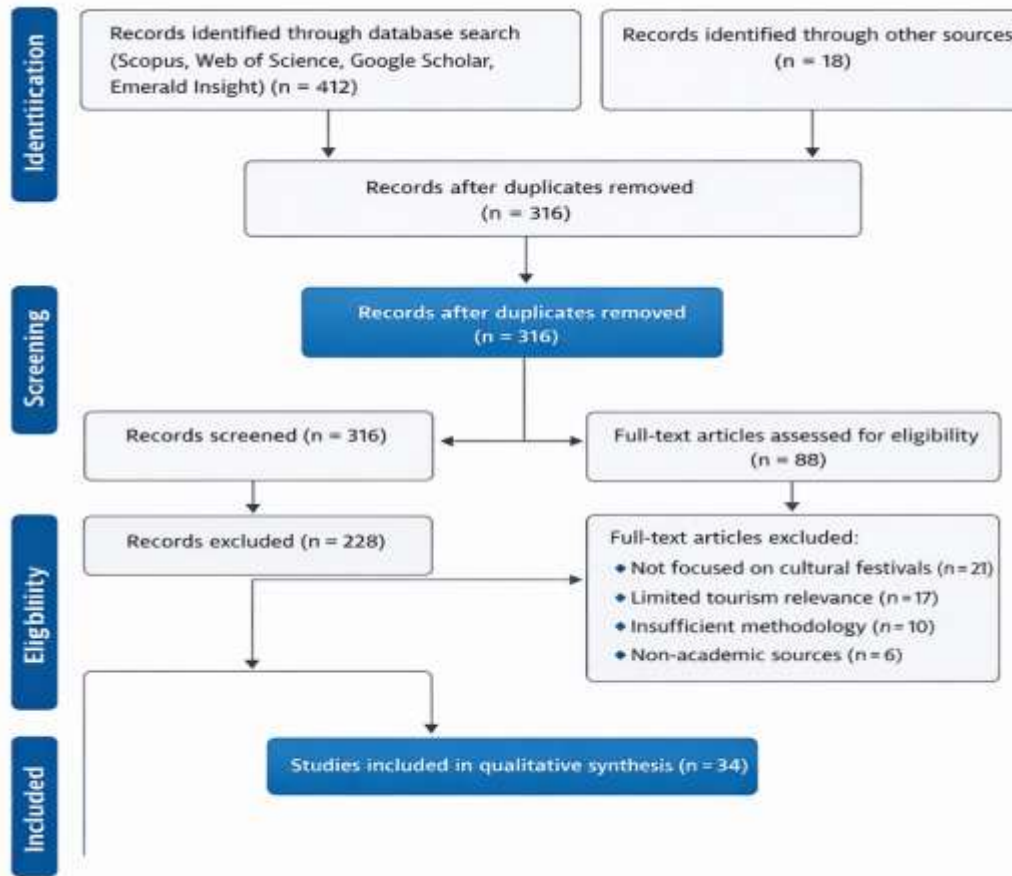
Identiication

Records identified through database search (Scopus, Web of Science, Google Scholar, Emerald Insight) (n = 412)

Records identified through other sources (n = 18)

Records after duplicates removed (n = 316)

Screening

Records after duplicates removed (n = 316)

Records screened (n = 316)

Full-text articles assessed for eligibility (n = 88)

Eligbility

Records excluded (n = 228)

Full-text articles excluded:
• Not focused on cultural festivals ($n$ = 21)
• Limited tourism relevance ($n$ = 17)
• Insufficient methodology ($n$ = 10)
• Non-academic sources ($n$ = 6)

Included

Studies included in qualitative synthesis (n = 34)